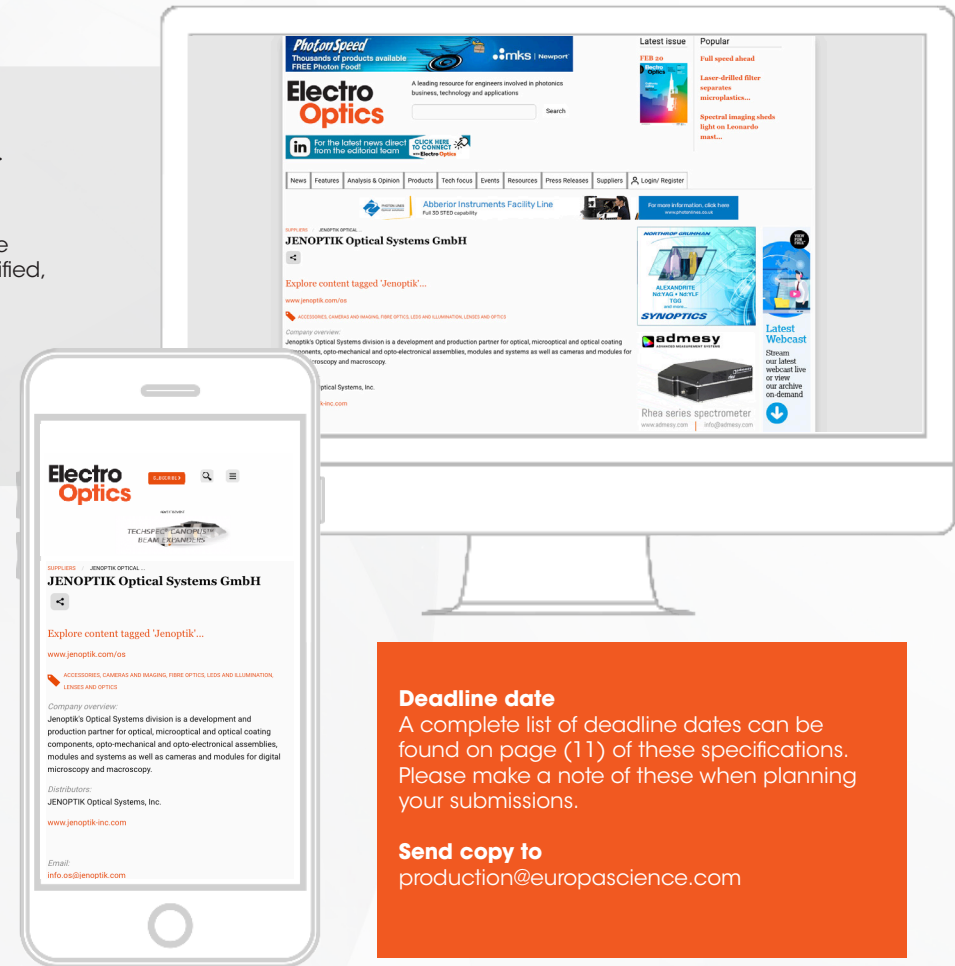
e
ified,

PhotonSpeed
Thousands of products available
FREE Photon Food!
mks | Newport

Electro Optics
A leading resource for engineers involved in photonics business, technology and applications
Search

For the latest news direct from the editorial team
CLICK HERE TO CONNECT
Electro Optics

Latest issue
FEB 20
Popular
Full speed ahead
Laser-drilled filter separates microplastics...
Spectral imaging sheds light on Leonardo mast...

News | Features | Analysis & Opinion | Products | Tech focus | Events | Resources | Press Releases | Suppliers | Login/ Register

Abberior Instruments Facility Line
Full 3D STED capability
For more information, click here

SUPPLIERS / JENOPTIK OPTICAL ...
JENOPTIK Optical Systems GmbH

Explore content tagged 'Jenoptik'...
www.jenoptik.com/os
ACCESSORIES, CAMERAS AND IMAGING, FIBRE OPTICS, LEDS AND ILLUMINATION, LENSES AND OPTICS
Company overview:
Jenoptik's Optical Systems division is a development and production partner for optical, microoptical and optical coating components, opto-mechanical and opto-electronical assemblies, modules and systems as well as cameras and modules for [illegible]croscopy and macroscopy.
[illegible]ptical Systems, Inc.
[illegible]k-inc.com

NORTHROP GRUMMAN
ALEXANDRITE
Nd:YAG • Nd:YLF
TGG
and more...
SYNOPTICS

admesy
Rhea series spectrometer
www.admesy.com | info@admesy.com

Latest Webcast
Stream our latest webcast live or view our archive on-demand

Electro Optics
SUBSCRIBE
TECHSPEC CANOPUS BEAM EXPANDERS

SUPPLIERS / JENOPTIK OPTICAL ...
JENOPTIK Optical Systems GmbH

Explore content tagged 'Jenoptik'...
www.jenoptik.com/os
ACCESSORIES, CAMERAS AND IMAGING, FIBRE OPTICS, LEDS AND ILLUMINATION, LENSES AND OPTICS
Company overview:
Jenoptik's Optical Systems division is a development and production partner for optical, microoptical and optical coating components, opto-mechanical and opto-electronical assemblies, modules and systems as well as cameras and modules for digital microscopy and macroscopy.
Distributors:
JENOPTIK Optical Systems, Inc.
www.jenoptik-inc.com
Email:
info.os@jenoptik.com

Deadline date
A complete list of deadline dates can be found on page (11) of these specifications. Please make a note of these when planning your submissions.

Send copy to
production@europascience.com